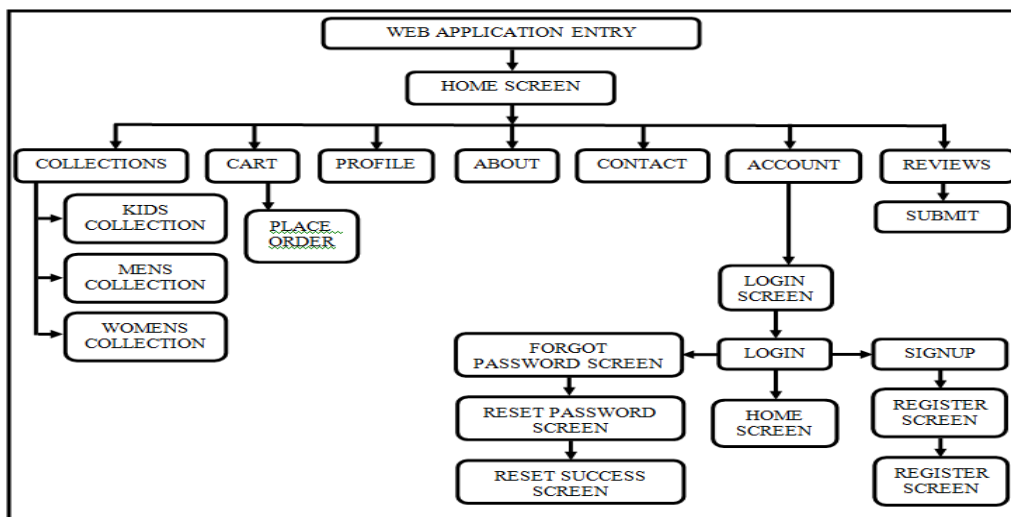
WEB APPLICATION ENTRY

HOME SCREEN

COLLECTIONS

CART

PROFILE

ABOUT

CONTACT

ACCOUNT

REVIEWS

KIDS COLLECTION

PLACE ORDER

SUBMIT

MENS COLLECTION

WOMENS COLLECTION

LOGIN SCREEN

FORGOT PASSWORD SCREEN

LOGIN

SIGNUP

RESET PASSWORD SCREEN

HOME SCREEN

REGISTER SCREEN

RESET SUCCESS SCREEN

REGISTER SCREEN